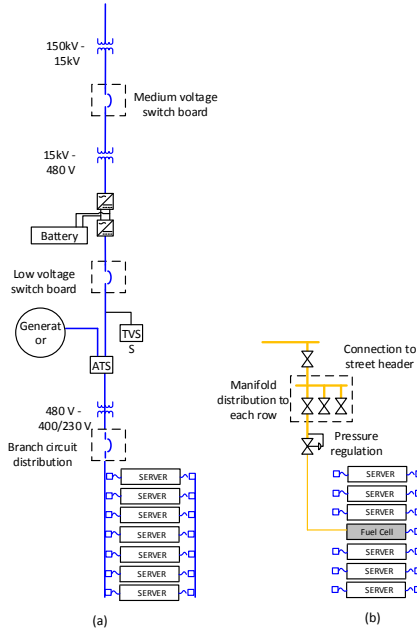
150kV - 15kV

Medium voltage switch board

15kV - 480 V

Battery

Low voltage switch board

Generat or

TVS S

ATS

480 V - 400/230 V

Branch circuit distribution

SERVER
SERVER
SERVER
SERVER
SERVER
SERVER
SERVER

(a)

Connection to street header

Manifold distribution to each row

Pressure regulation

SERVER
SERVER
SERVER
Fuel Cell
SERVER
SERVER
SERVER

(b)